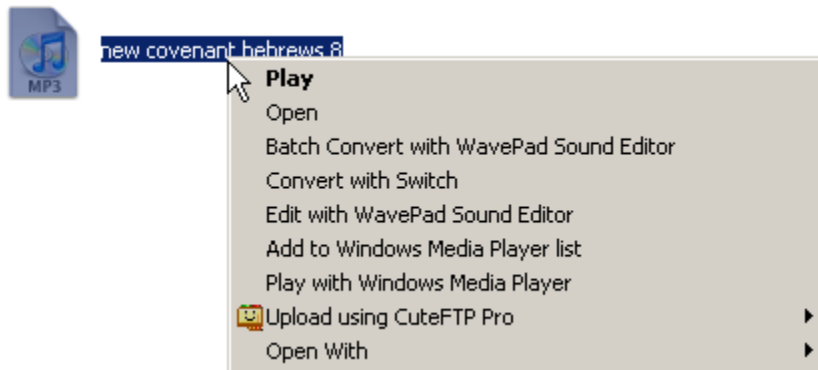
MP3

new covenant hebrews 8

Play
Open
Batch Convert with WavePad Sound Editor
Convert with Switch
Edit with WavePad Sound Editor
Add to Windows Media Player list
Play with Windows Media Player
Upload using CuteFTP Pro
Open With